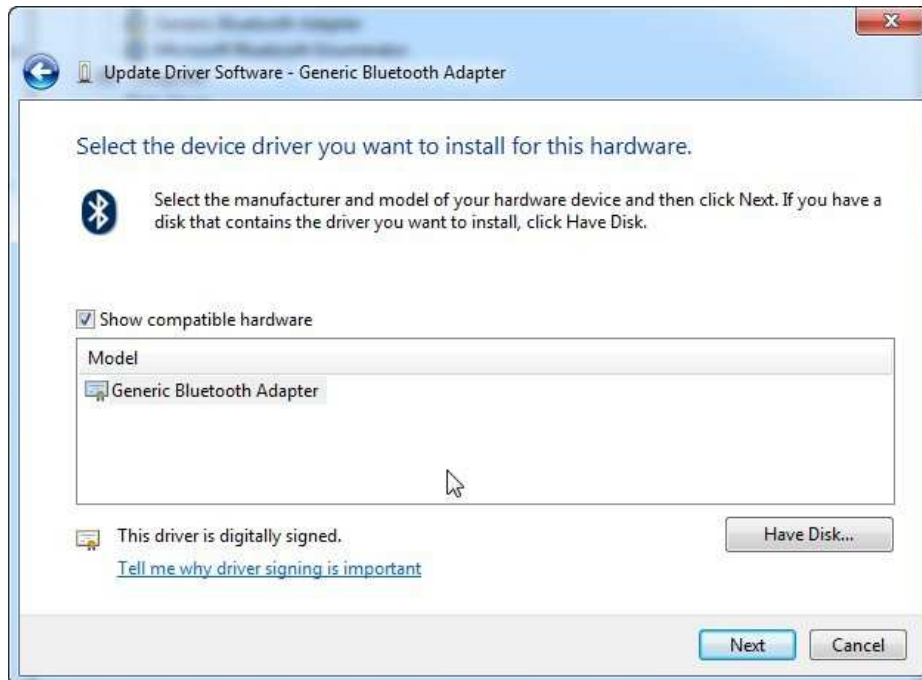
Update Driver Software - Generic Bluetooth Adapter

Select the device driver you want to install for this hardware.

Select the manufacturer and model of your hardware device and then click Next. If you have a disk that contains the driver you want to install, click Have Disk.

Show compatible hardware

Model

Generic Bluetooth Adapter

This driver is digitally signed.

Tell me why driver signing is important

Have Disk...

Next

Cancel